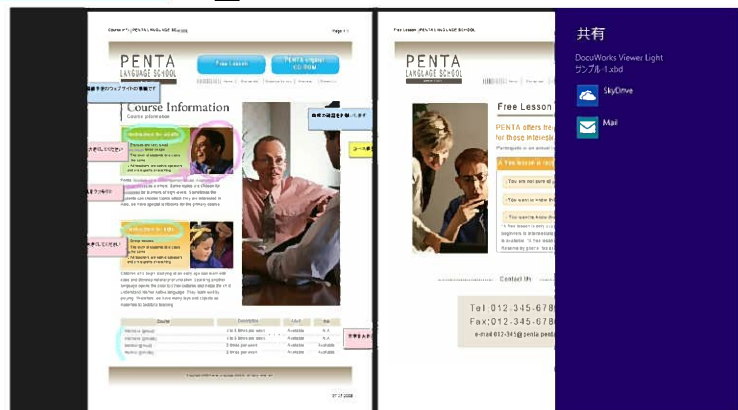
共有

DocuWorks Viewer Light
サンプル-1.xbd

SkyDrive

Mail

PENTA
LANGUAGE SCHOOL

Free Lesson

Course Information

PENTA
LANGUAGE SCHOOL

Free Lesson

PENTA offers the
for those interest

Contact Us

Tel:012-345-678
Fax:012-345-678